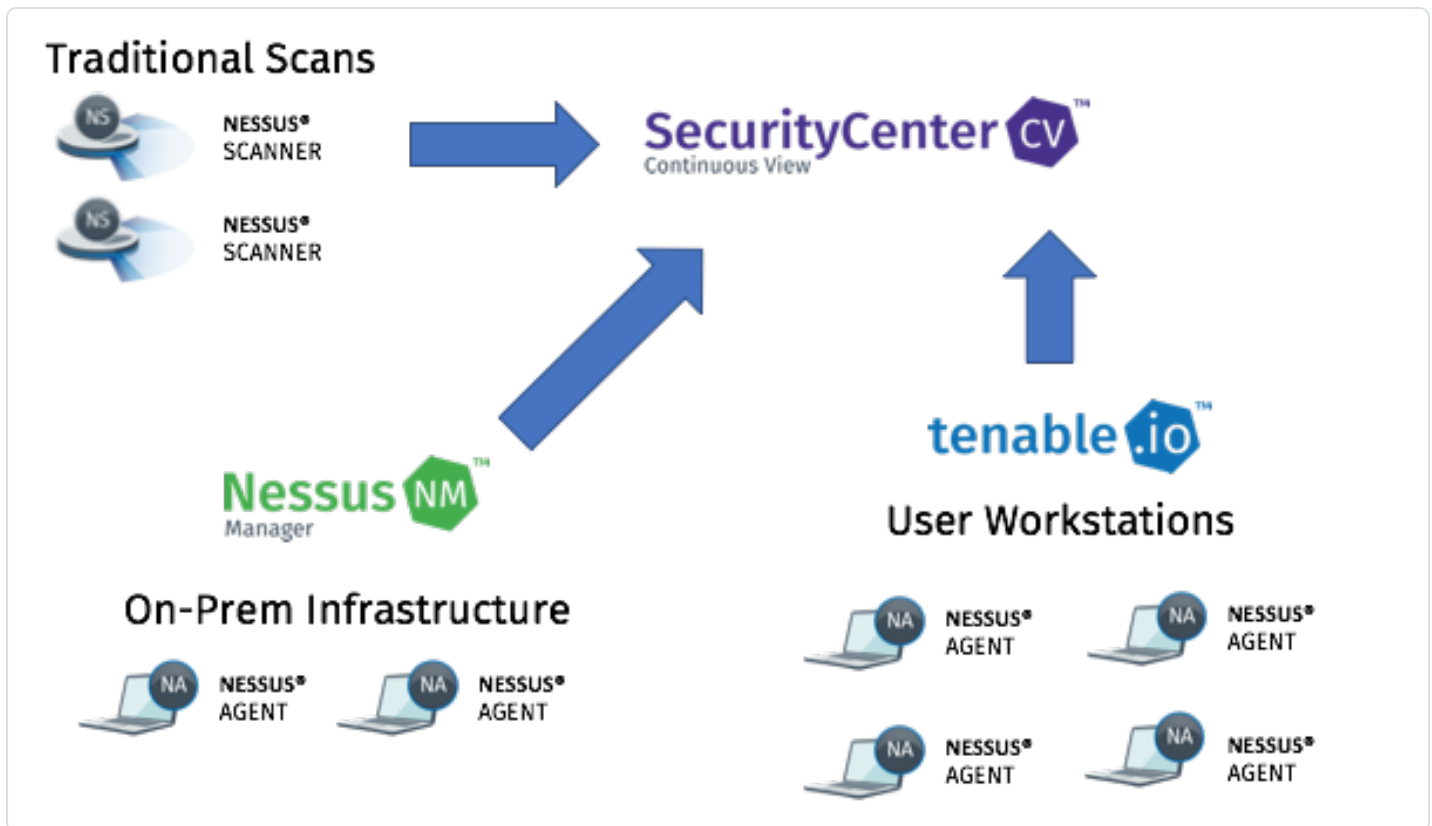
Traditional Scans

NS NESSUS® SCANNER

NS NESSUS® SCANNER

SecurityCenter CV™
Continuous View

Nessus NM™
Manager

On-Prem Infrastructure

NA NESSUS® AGENT

NA NESSUS® AGENT

tenable.io™

User Workstations

NA NESSUS® AGENT

NA NESSUS® AGENT

NA NESSUS® AGENT

NA NESSUS® AGENT